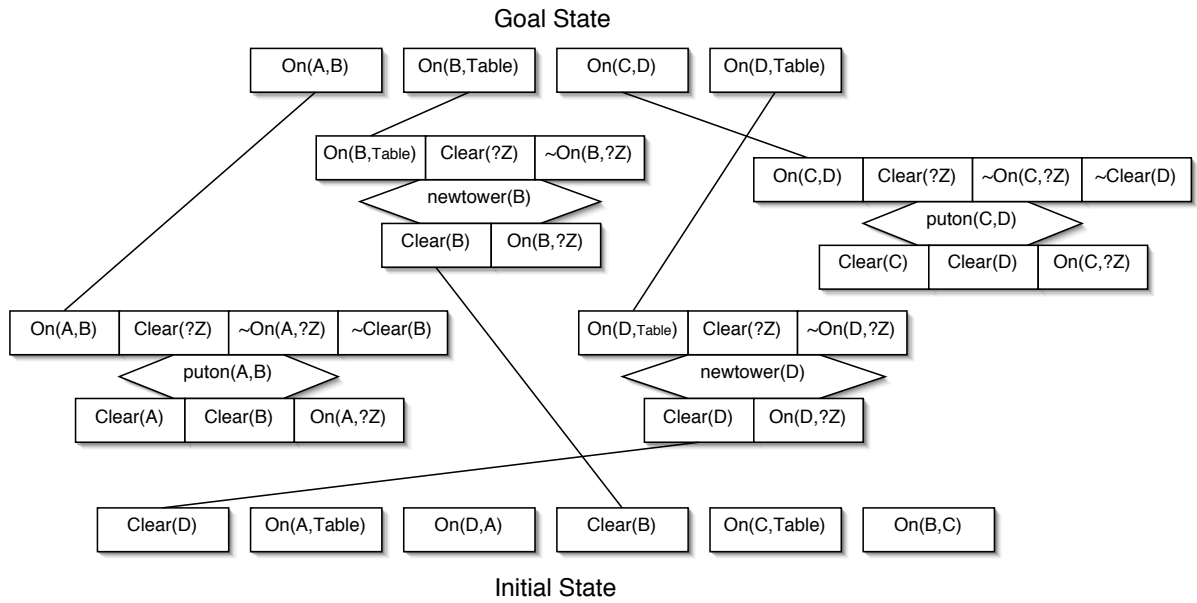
Goal State

On(A,B) On(B,Table) On(C,D) On(D,Table)

On(B,Table) Clear(?Z) ~On(B,?Z)

newtower(B)

Clear(B) On(B,?Z)

On(C,D) Clear(?Z) ~On(C,?Z) ~Clear(D)

puton(C,D)

Clear(C) Clear(D) On(C,?Z)

On(A,B) Clear(?Z) ~On(A,?Z) ~Clear(B)

puton(A,B)

Clear(A) Clear(B) On(A,?Z)

On(D,Table) Clear(?Z) ~On(D,?Z)

newtower(D)

Clear(D) On(D,?Z)

Clear(D) On(A,Table) On(D,A) Clear(B) On(C,Table) On(B,C)

Initial State